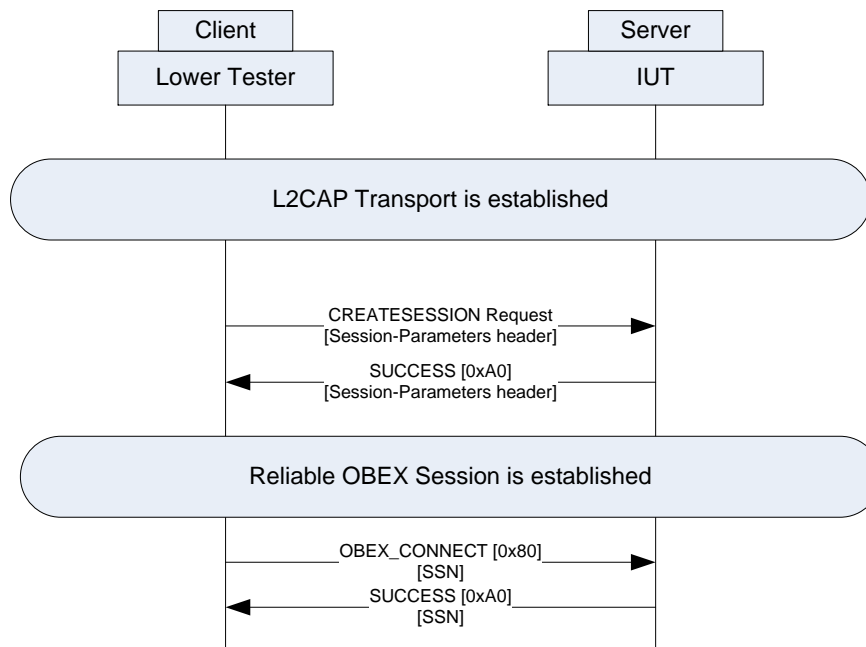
Client
Lower Tester

Server
IUT

L2CAP Transport is established

CREATESESSION Request
[Session-Parameters header]

SUCCESS [0xA0]
[Session-Parameters header]

Reliable OBEX Session is established

OBEX_CONNECT [0x80]
[SSN]

SUCCESS [0xA0]
[SSN]